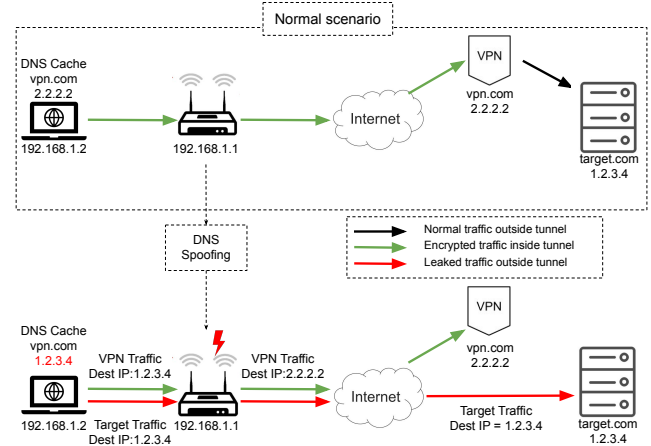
Normal scenario

DNS Cache
vpn.com
2.2.2.2

192.168.1.2

192.168.1.1

Internet

VPN
vpn.com
2.2.2.2

target.com
1.2.3.4

DNS
Spoofing

Normal traffic outside tunnel
Encrypted traffic inside tunnel
Leaked traffic outside tunnel

DNS Cache
vpn.com
1.2.3.4

VPN Traffic
Dest IP:1.2.3.4

VPN Traffic
Dest IP:2.2.2.2

192.168.1.2

Target Traffic
Dest IP:1.2.3.4

192.168.1.1

Internet

VPN
vpn.com
2.2.2.2

Target Traffic
Dest IP = 1.2.3.4

target.com
1.2.3.4